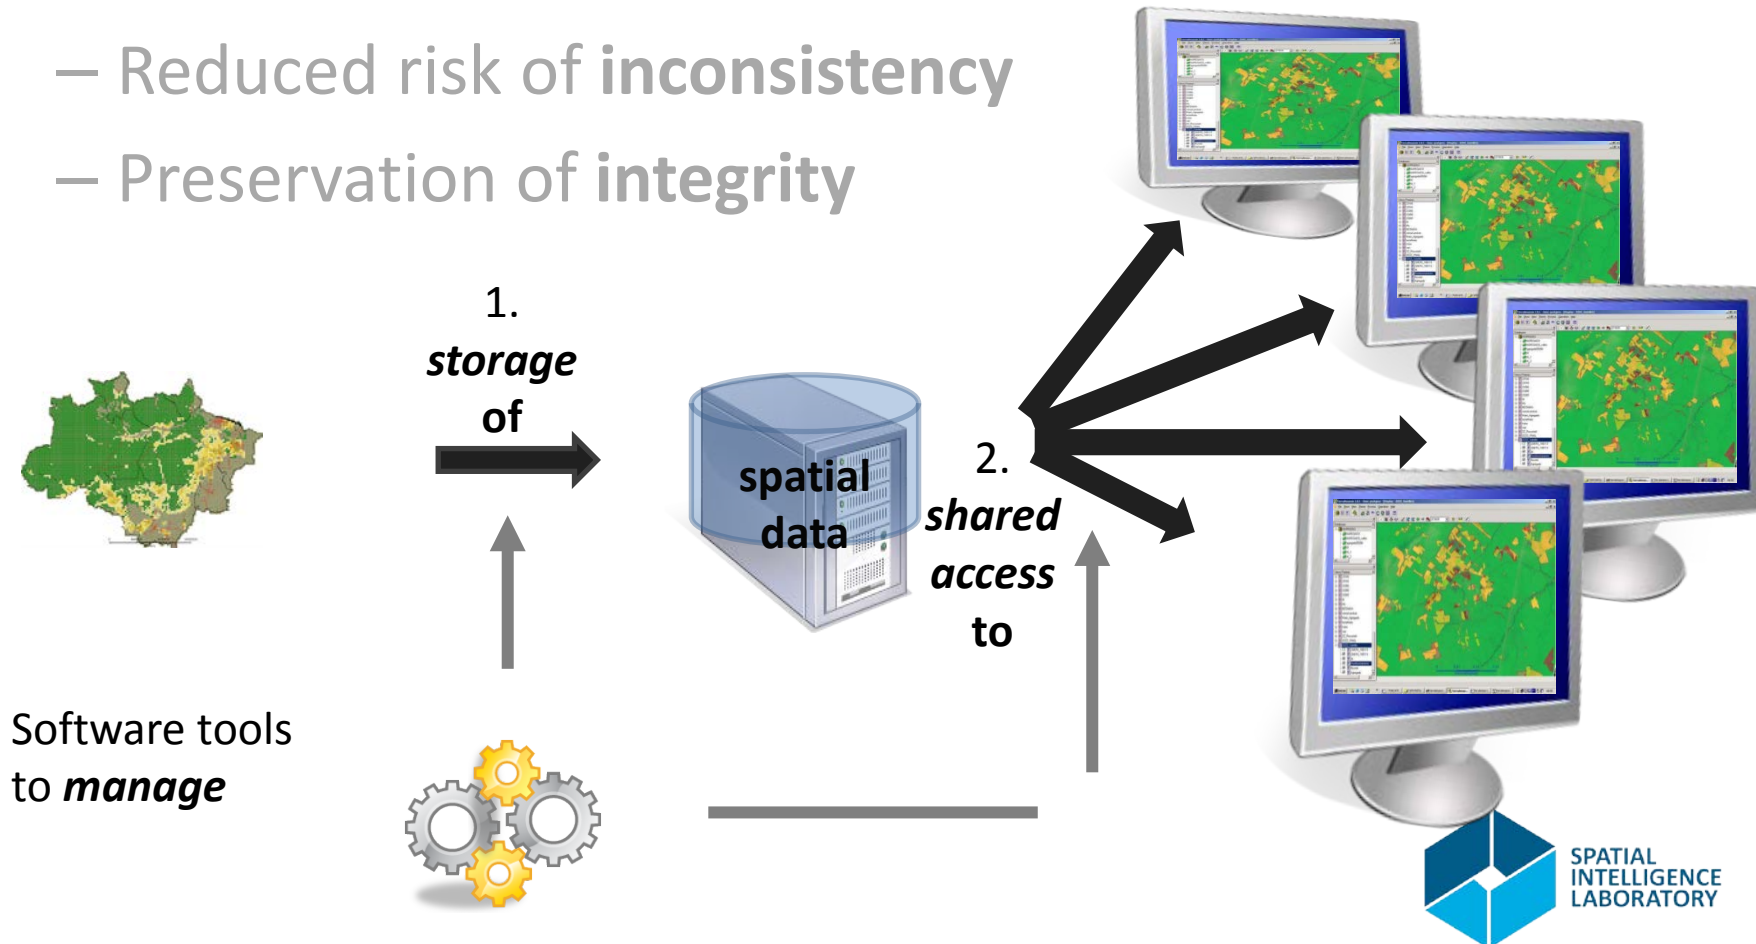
– Reduced risk of **inconsistency**

– Preservation of **integrity**

1. ***storage*** **of**

**spatial data**

2. ***shared access*** **to**

Software tools to ***manage***

SPATIAL INTELLIGENCE LABORATORY